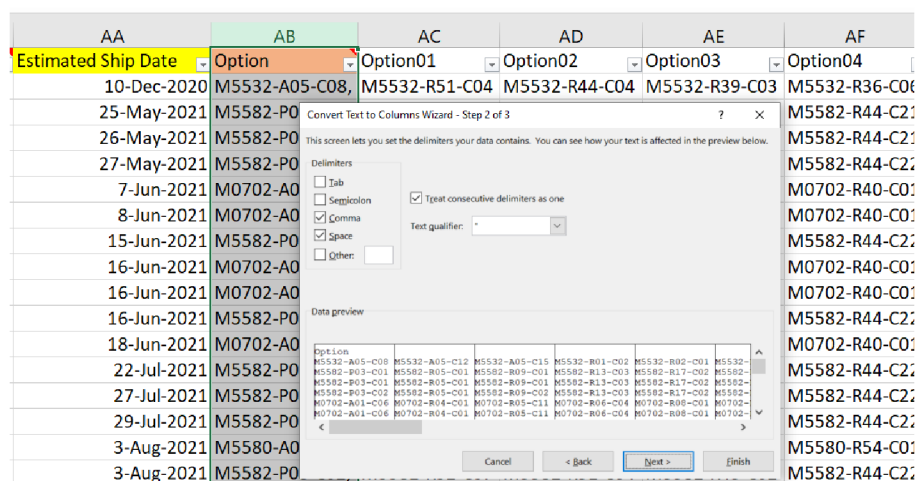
| AA | AB | AC | AD | AE | AF |
|---|---|---|---|---|---|
| Estimated Ship Date | Option | Option01 | Option02 | Option03 | Option04 |
| 10-Dec-2020 | M5532-A05-C08, | M5532-R51-C04 | M5532-R44-C04 | M5532-R39-C03 | M5532-R36-C0 |
| 25-May-2021 | M5582-P0 | | | | M5582-R44-C2 |
| 26-May-2021 | M5582-P0 | | | | M5582-R44-C2 |
| 27-May-2021 | M5582-P0 | | | | M5582-R44-C2 |
| 7-Jun-2021 | M0702-A0 | | | | M0702-R40-C0 |
| 8-Jun-2021 | M0702-A0 | | | | M0702-R40-C0 |
| 15-Jun-2021 | M5582-P0 | | | | M5582-R44-C2 |
| 16-Jun-2021 | M0702-A0 | | | | M0702-R40-C0 |
| 16-Jun-2021 | M0702-A0 | | | | M0702-R40-C0 |
| 16-Jun-2021 | M5582-P0 | | | | M5582-R44-C2 |
| 18-Jun-2021 | M0702-A0 | | | | M0702-R40-C0 |
| 22-Jul-2021 | M5582-P0 | | | | M5582-R44-C2 |
| 27-Jul-2021 | M5582-P0 | | | | M5582-R44-C2 |
| 29-Jul-2021 | M5582-P0 | | | | M5582-R44-C2 |
| 3-Aug-2021 | M5580-A0 | | | | M5580-R54-C0 |
| 3-Aug-2021 | M5582-P0 | | | | M5582-R44-C2 |

Convert Text to Columns Wizard - Step 2 of 3

?

X

This screen lets you set the delimiters your data contains. You can see how your text is affected in the preview below.

Delimiters

Tab

Semicolon

Comma

Space

Other:

Treat consecutive delimiters as one

Text qualifier: "

Data preview

Option
M5532-A05-C08 M5532-A05-C12 M5532-A05-C15 M5532-R01-C02 M5532-R02-C01 M5532-
M5582-P03-C01 M5582-R05-C01 M5582-R09-C01 M5582-R13-C03 M5582-R17-C02 M5582-
M5582-P03-C01 M5582-R05-C01 M5582-R09-C01 M5582-R13-C03 M5582-R17-C02 M5582-
M5582-P03-C02 M5582-R05-C01 M5582-R09-C02 M5582-R13-C03 M5582-R17-C02 M5582-
M0702-A01-C06 M0702-R04-C01 M0702-R05-C11 M0702-R06-C04 M0702-R08-C01 M0702-
M0702-A01-C06 M0702-R04-C01 M0702-R05-C11 M0702-R06-C04 M0702-R08-C01 M0702-

Cancel

< Back

Next >

Finish